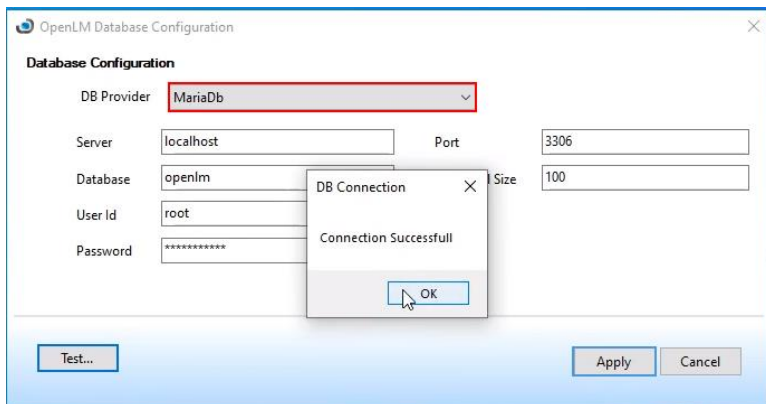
OpenLM Database Configuration

Database Configuration

DB Provider MariaDb

Server localhost

Port 3306

Database openlm

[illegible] Size 100

User Id root

Password ***********

DB Connection

Connection Successfull

OK

Test...

Apply

Cancel